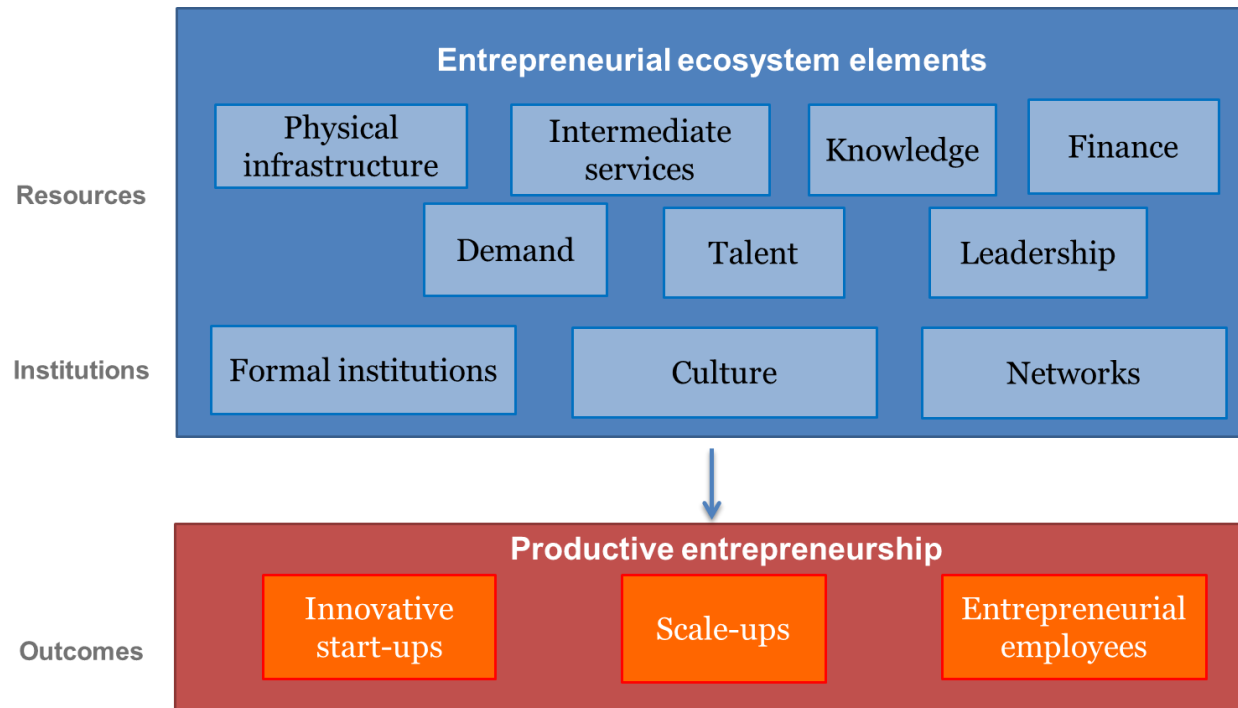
Entrepreneurial ecosystem elements

Resources

Physical infrastructure

Intermediate services

Knowledge

Finance

Demand

Talent

Leadership

Institutions

Formal institutions

Culture

Networks

Productive entrepreneurship

Outcomes

Innovative start-ups

Scale-ups

Entrepreneurial employees